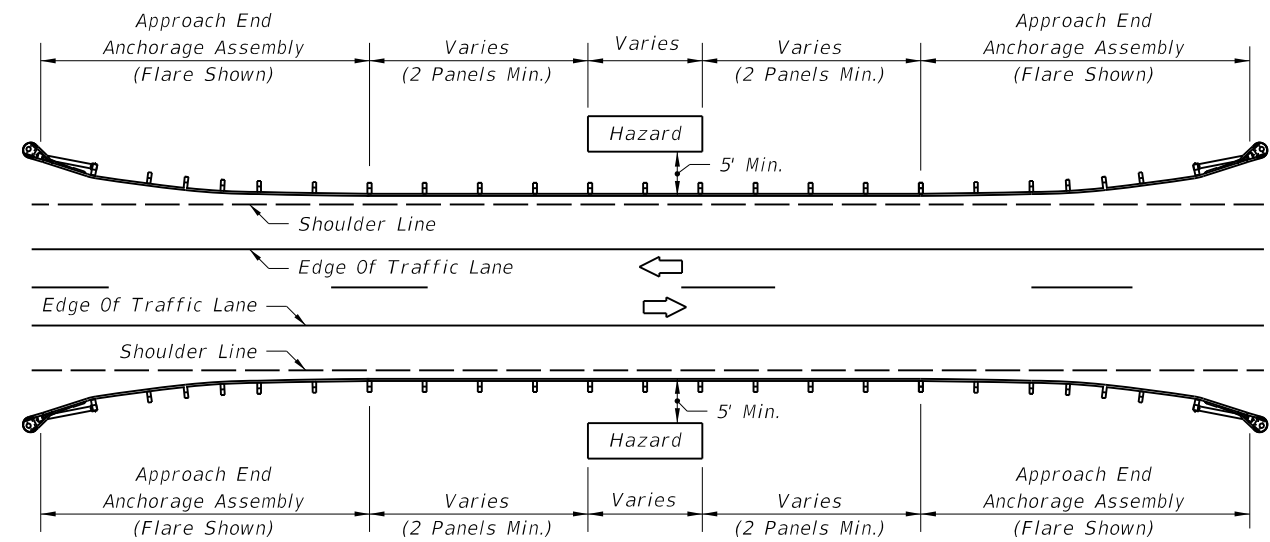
Approach End Anchorage Assembly (Flare Shown)

Varies (2 Panels Min.)

Varies

Varies (2 Panels Min.)

Approach End Anchorage Assembly (Flare Shown)

Hazard

5' Min.

Shoulder Line

Edge Of Traffic Lane

Edge Of Traffic Lane

Shoulder Line

5' Min.

Hazard

Approach End Anchorage Assembly (Flare Shown)

Varies (2 Panels Min.)

Varies

Varies (2 Panels Min.)

Approach End Anchorage Assembly (Flare Shown)